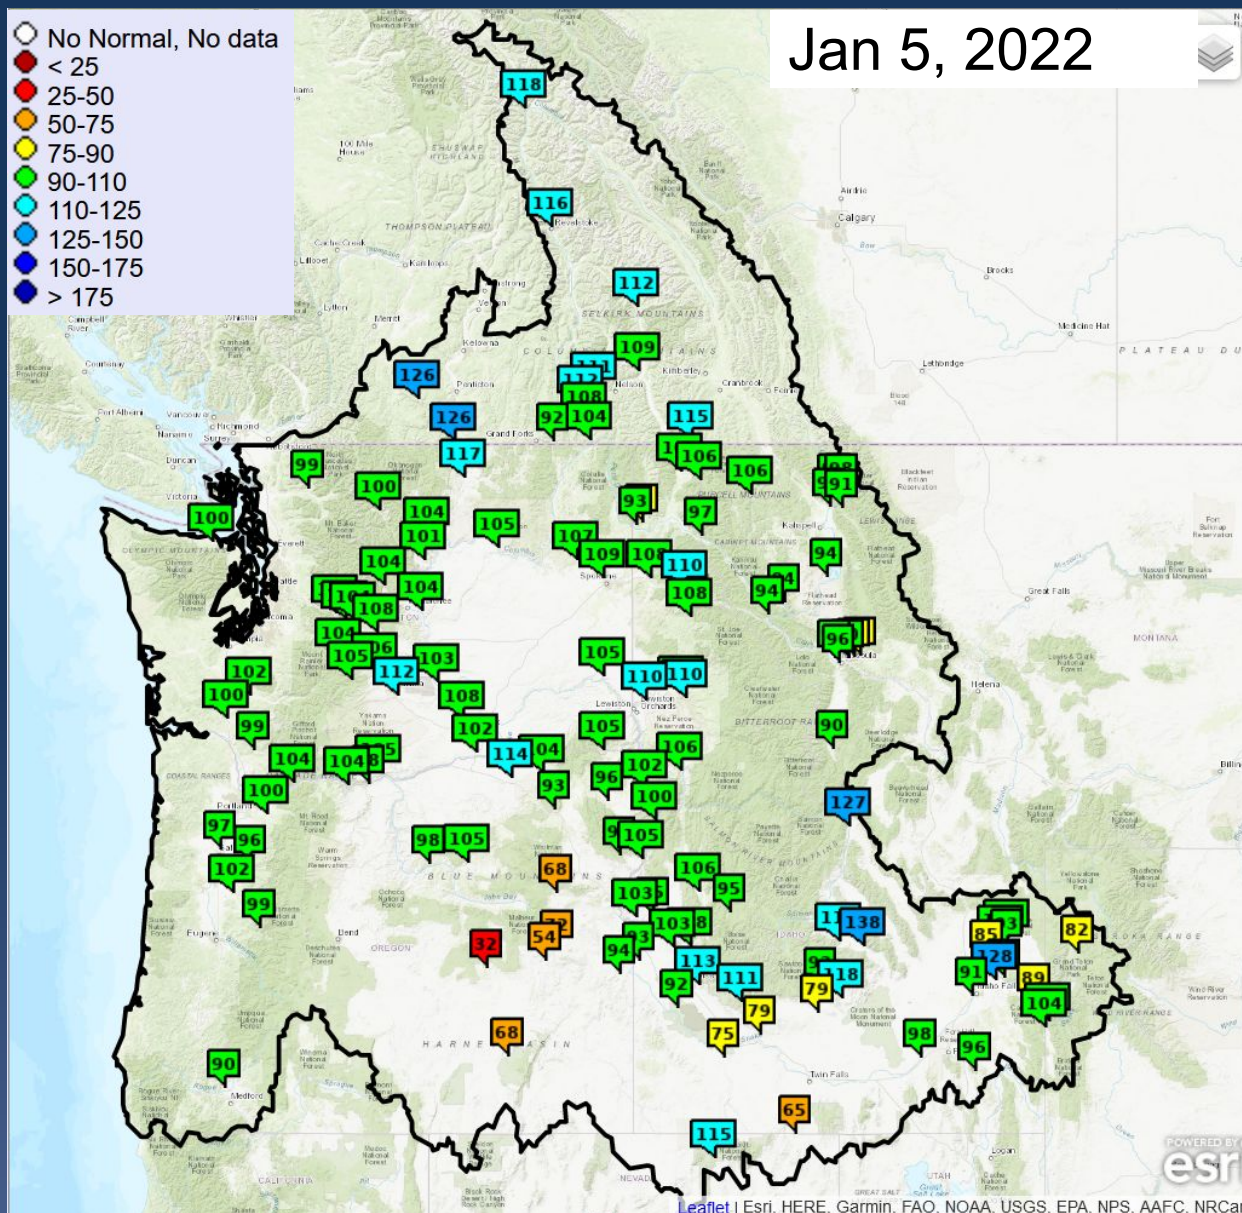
No Normal, No data
< 25
25-50
50-75
75-90
90-110
110-125
125-150
150-175
> 175

Jan 5, 2022

118
116
112
109
126
126
117
92 104
115
106
106
91
99
100
100
104
101
105
93
97
107
109
110
108
94
94
104
104
108
96
104
105
112
103
105
110 110
108
102
100
99
104
104
114
105
106
102
93
96
100
97
96
98 105
105
102
68
106
95
99
103
103
138
83
82
85
54
32
94
113
118
128
89
92
111
79
91
104
68
75
79
98
96
90
65
115

Calgary
Kamloops
Kelowna
Penticton
Nelson
Kimberley
Cranbrook
Vancouver
Victoria
Portland
Spokane
Kalispell
Lewiston
Great Falls
Helena
Twin Falls
Medford
Eugene
Bend
OREGON
MONTANA
HARNEY BASIN
BLUE MOUNTAINS
SELKIRK MOUNTAINS
BITTERROOT RANGE
SALMON RIVER MOUNTAINS
THOMPSON PLATEAU
PLATEAU DU
COAST RANGES
OLYMPIC MOUNTAINS
CALIFORNIA
NEVADA
UTAH
IDAHO
Medicine Hat
Lethbridge
Brooks
Airdrie
Logan

POWERED BY esri
Leaflet | Esri, HERE, Garmin, FAO, NOAA, USGS, EPA, NPS, AAFC, NRCan